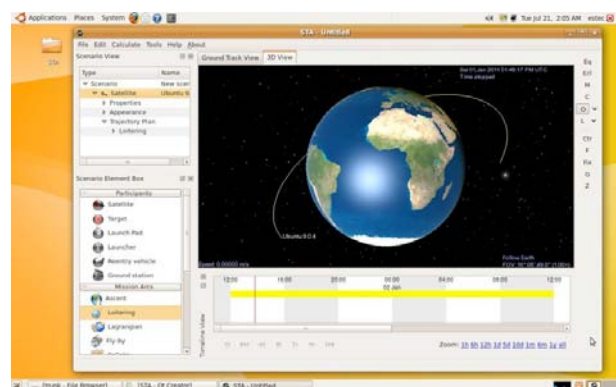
Applications Places System

Tue Jul 21, 2:05 AM

STA

STA - Untitled

File Edit Calculate Tools Help About

Scenario View

| Type | Name |
|---|---|
| Scenario | New scen |
| Satellite | Ubuntu 9 |
| Properties | |
| Appearance | |
| Trajectory Plan | |
| Loitering | |

Scenario Element Box

Participants

Satellite

Target

Launch Pad

Launcher

Reentry vehicle

Ground station

Mission Arcs

Ascent

Loitering

Lagrangian

Fly By

Ground Track View 3D View

Time stopped

Ubuntu 9.0.4

Speed: 0.00000 m/s

Follow Earth

Timeline View

12:00 16:00 20:00 00:00 04:00 08:00 12:00

02 Jan

Zoom: 1h 6h 12h 1d 5d 10d 1m 1y all

[trunk - File Browser] [STA - Qt Creator] STA - Untitled